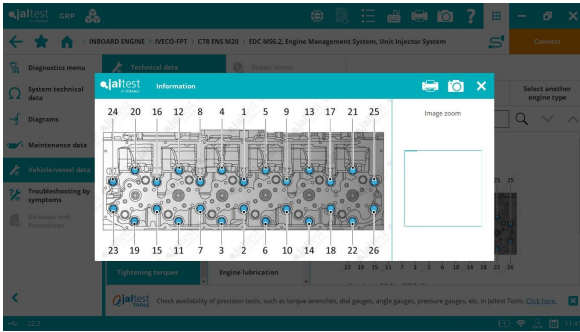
jaltest GRP

INBOARD ENGINE | IVECO-FPT | C78 ENS M20 | EDC MS6.2, Engine Management System, Unit Injector System

Connect

Diagnostics menu

System technical data

Diagrams

Maintenance data

Vehicle/vessel data

Troubleshooting by symptoms

Relations and Procedures

Technical data

Repair times

Select another engine type

jaltest

Information

Image zoom

24 20 16 12 8 4 1 5 9 13 17 21 25

23 19 15 11 7 3 2 6 10 14 18 22 26

23 19 15 11 7 3 2 6 10 14 18 22 26

Tightening torques

Engine lubrication

jaltest TOOLS

Check availability of precision tools, such as torque wrenches, dial gauges, angle gauges, pressure gauges, etc. in Jaltest Tools. Click here.

22.2

11:5